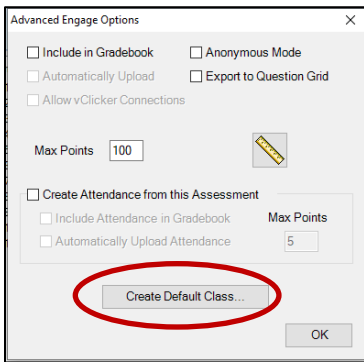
Advanced Engage Options

Include in Gradebook
Anonymous Mode
Automatically Upload
Export to Question Grid
Allow vClicker Connections

Max Points 100

Create Attendance from this Assessment
Include Attendance in Gradebook
Max Points
Automatically Upload Attendance
5

Create Default Class...

OK